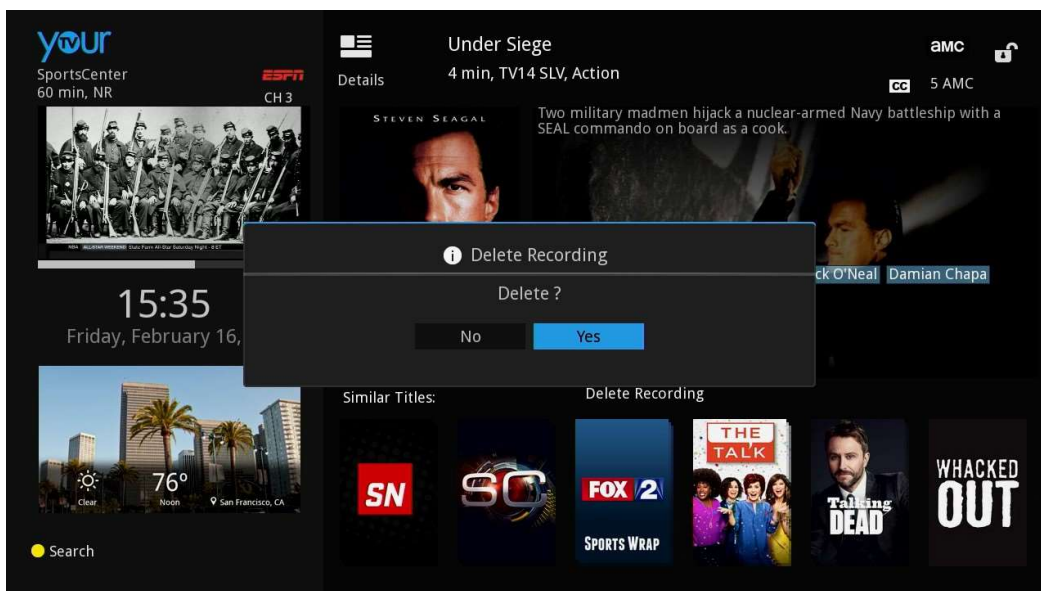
your
SportsCenter
60 min, NR
ESPN
CH 3

Details

Under Siege
4 min, TV14 SLV, Action

amc
CC 5 AMC

STEVEN SEAGAL

Two military madmen hijack a nuclear-armed Navy battleship with a SEAL commando on board as a cook.

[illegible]

ck O'Neal Damian Chapa

Delete Recording
Delete ?
No Yes

15:35
Friday, February 16,

Clear 76° Noon San Francisco, CA

Search

Similar Titles:
Delete Recording

SN
SC
FOX 2 SPORTS WRAP
THE TALK
Talking DEAD
WHACKED OUT